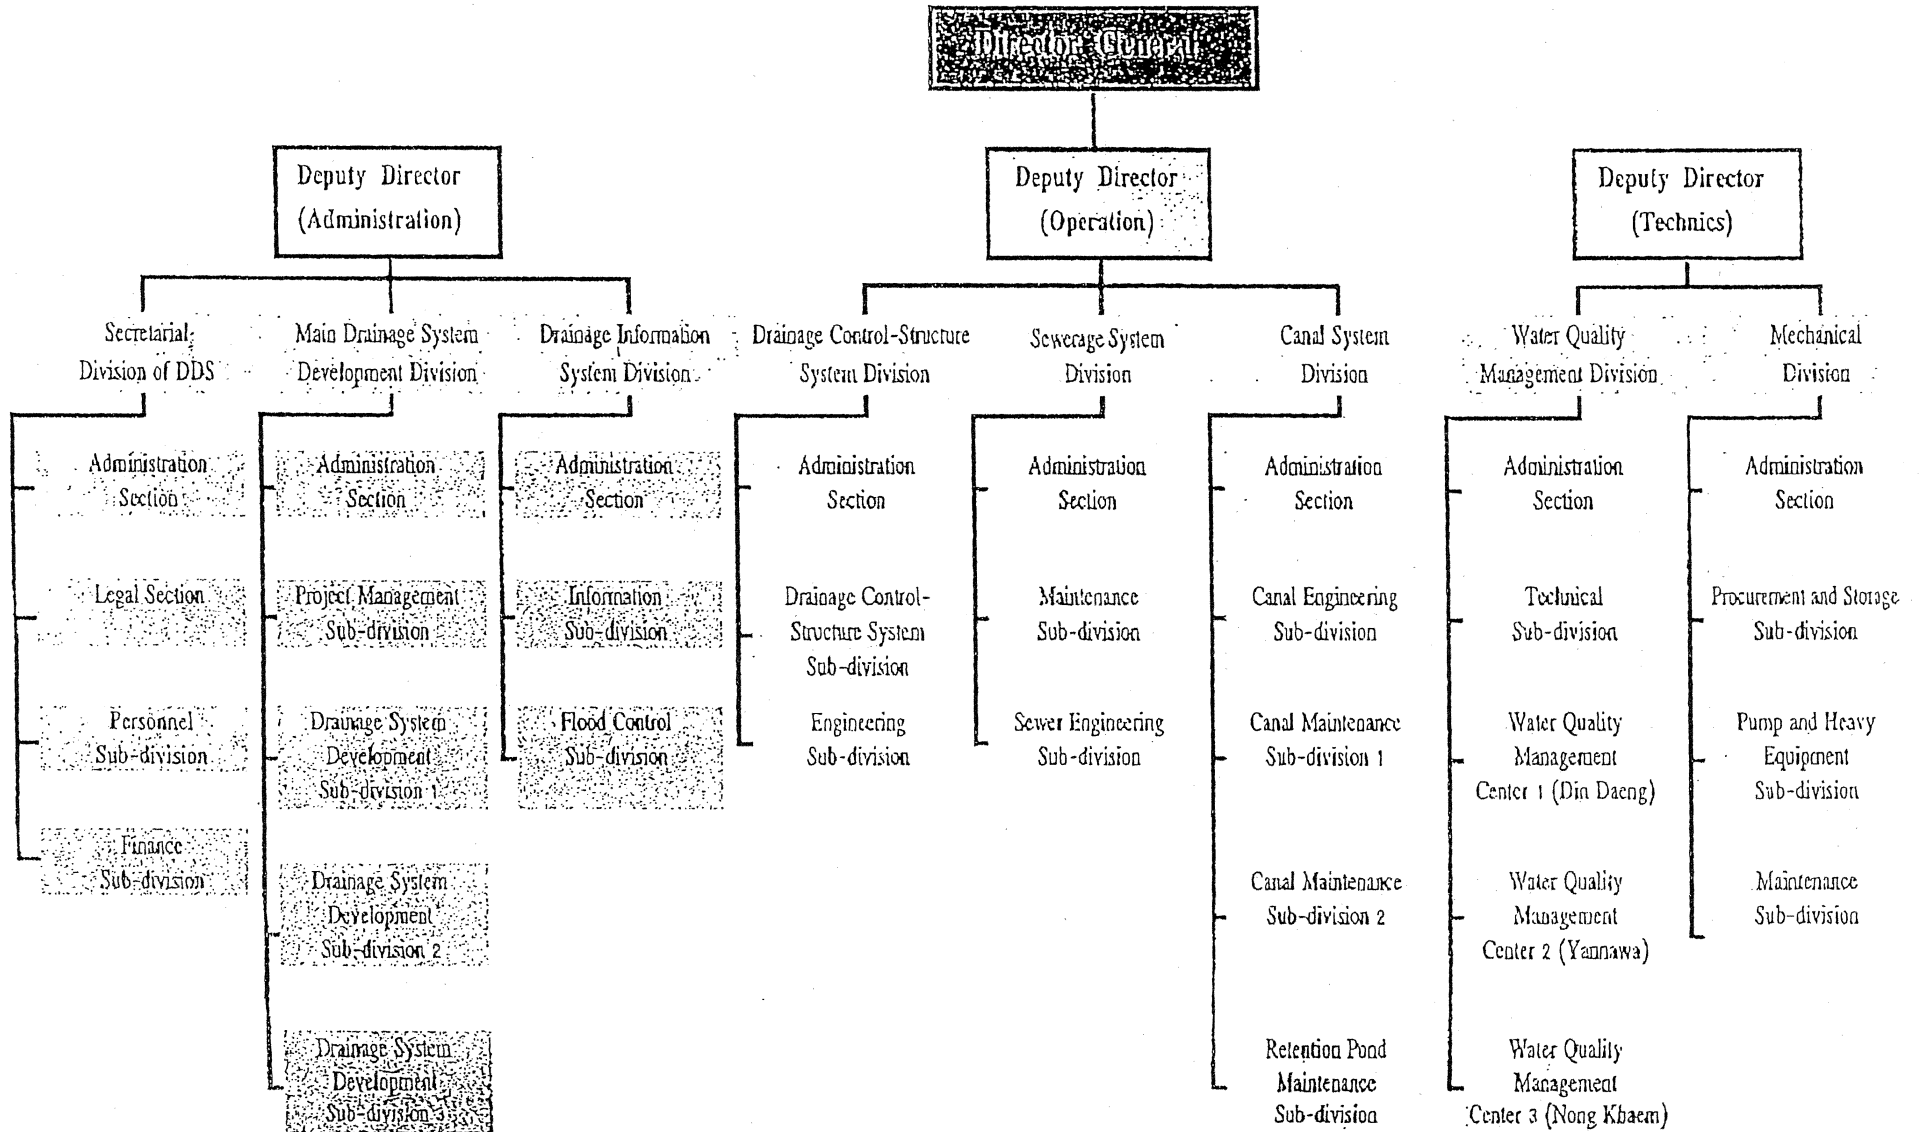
Director General

Deputy Director (Administration)

Deputy Director (Operation)

Deputy Director (Technics)

Secretarial Division of DDS

Administration Section

Legal Section

Personnel Sub-division

Finance Sub-division

Main Drainage System Development Division

Administration Section

Project Management Sub-division

Drainage System Development Sub-division 1

Drainage System Development Sub-division 2

Drainage System Development Sub-division 3

Drainage Information System Division

Administration Section

Information Sub-division

Flood Control Sub-division

Drainage Control-Structure System Division

Administration Section

Drainage Control-Structure System Sub-division

Engineering Sub-division

Sewerage System Division

Administration Section

Maintenance Sub-division

Sewer Engineering Sub-division

Canal System Division

Administration Section

Canal Engineering Sub-division

Canal Maintenance Sub-division 1

Canal Maintenance Sub-division 2

Retention Pond Maintenance Sub-division

Water Quality Management Division

Administration Section

Technical Sub-division

Water Quality Management Center 1 (Din Daeng)

Water Quality Management Center 2 (Yannawa)

Water Quality Management Center 3 (Nong Khaem)

Mechanical Division

Administration Section

Procurement and Storage Sub-division

Pump and Heavy Equipment Sub-division

Maintenance Sub-division